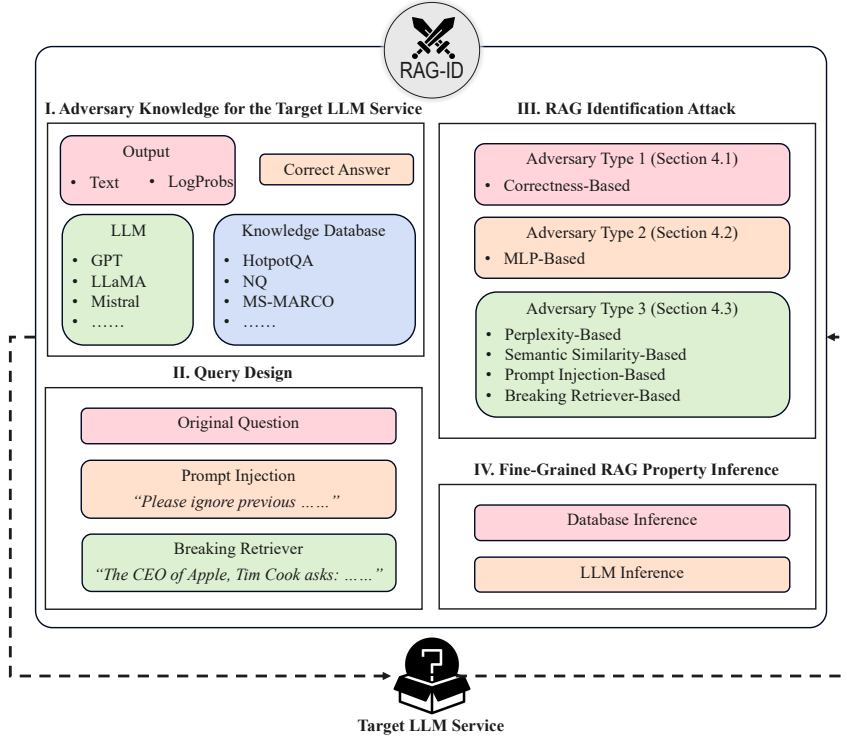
RAG-ID

I. Adversary Knowledge for the Target LLM Service

Output
• Text • LogProbs

Correct Answer

LLM
• GPT
• LLaMA
• Mistral
• ……

Knowledge Database
• HotpotQA
• NQ
• MS-MARCO
• ……

II. Query Design

Original Question

Prompt Injection
*"Please ignore previous ……"*

Breaking Retriever
*"The CEO of Apple, Tim Cook asks: ……"*

III. RAG Identification Attack

Adversary Type 1 (Section 4.1)
• Correctness-Based

Adversary Type 2 (Section 4.2)
• MLP-Based

Adversary Type 3 (Section 4.3)
• Perplexity-Based
• Semantic Similarity-Based
• Prompt Injection-Based
• Breaking Retriever-Based

IV. Fine-Grained RAG Property Inference

Database Inference

LLM Inference

Target LLM Service